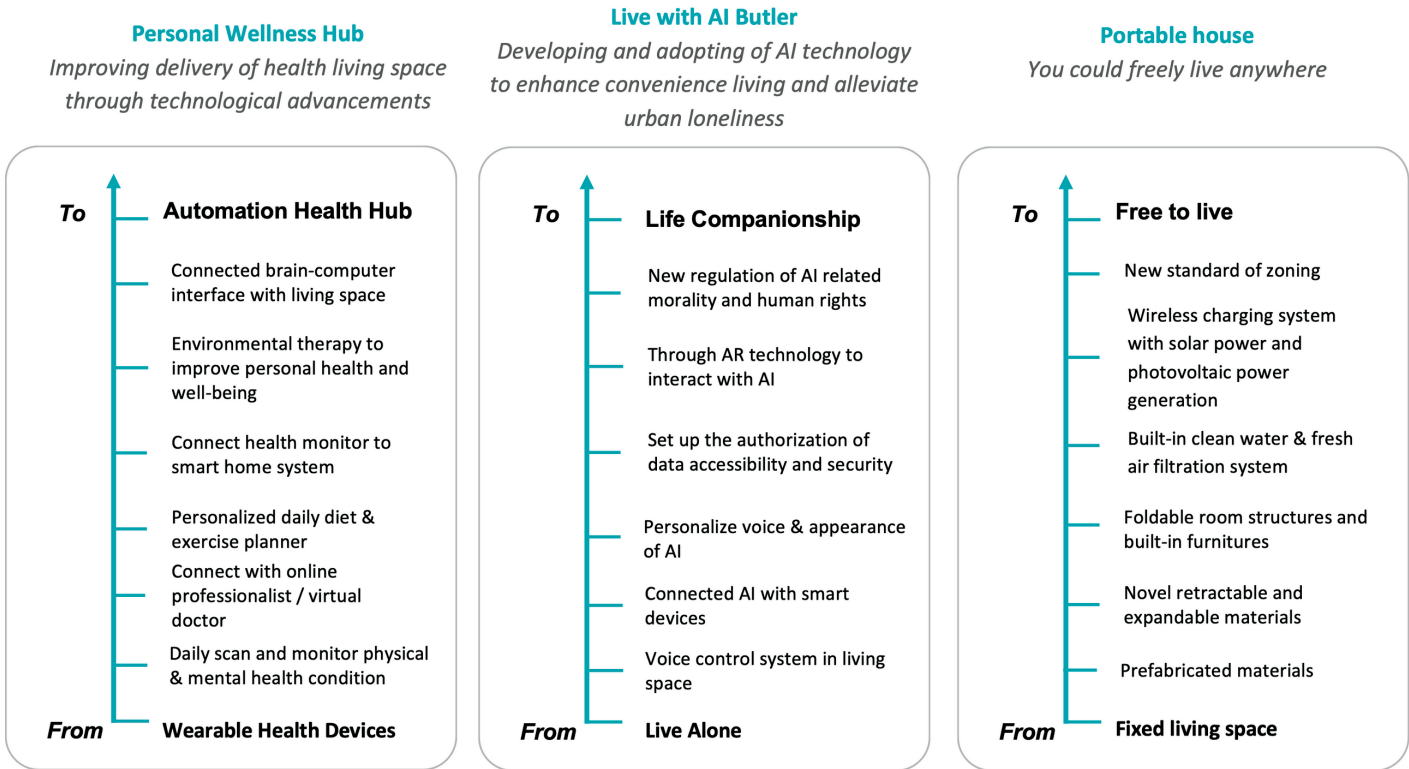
**Personal Wellness Hub**
*Improving delivery of health living space through technological advancements*

To **Automation Health Hub**

Connected brain-computer interface with living space

Environmental therapy to improve personal health and well-being

Connect health monitor to smart home system

Personalized daily diet & exercise planner

Connect with online professionalist / virtual doctor

Daily scan and monitor physical & mental health condition

From **Wearable Health Devices**

**Live with AI Butler**
*Developing and adopting of AI technology to enhance convenience living and alleviate urban loneliness*

To **Life Companionship**

New regulation of AI related morality and human rights

Through AR technology to interact with AI

Set up the authorization of data accessibility and security

Personalize voice & appearance of AI

Connected AI with smart devices

Voice control system in living space

From **Live Alone**

**Portable house**
*You could freely live anywhere*

To **Free to live**

New standard of zoning

Wireless charging system with solar power and photovoltaic power generation

Built-in clean water & fresh air filtration system

Foldable room structures and built-in furnitures

Novel retractable and expandable materials

Prefabricated materials

From **Fixed living space**